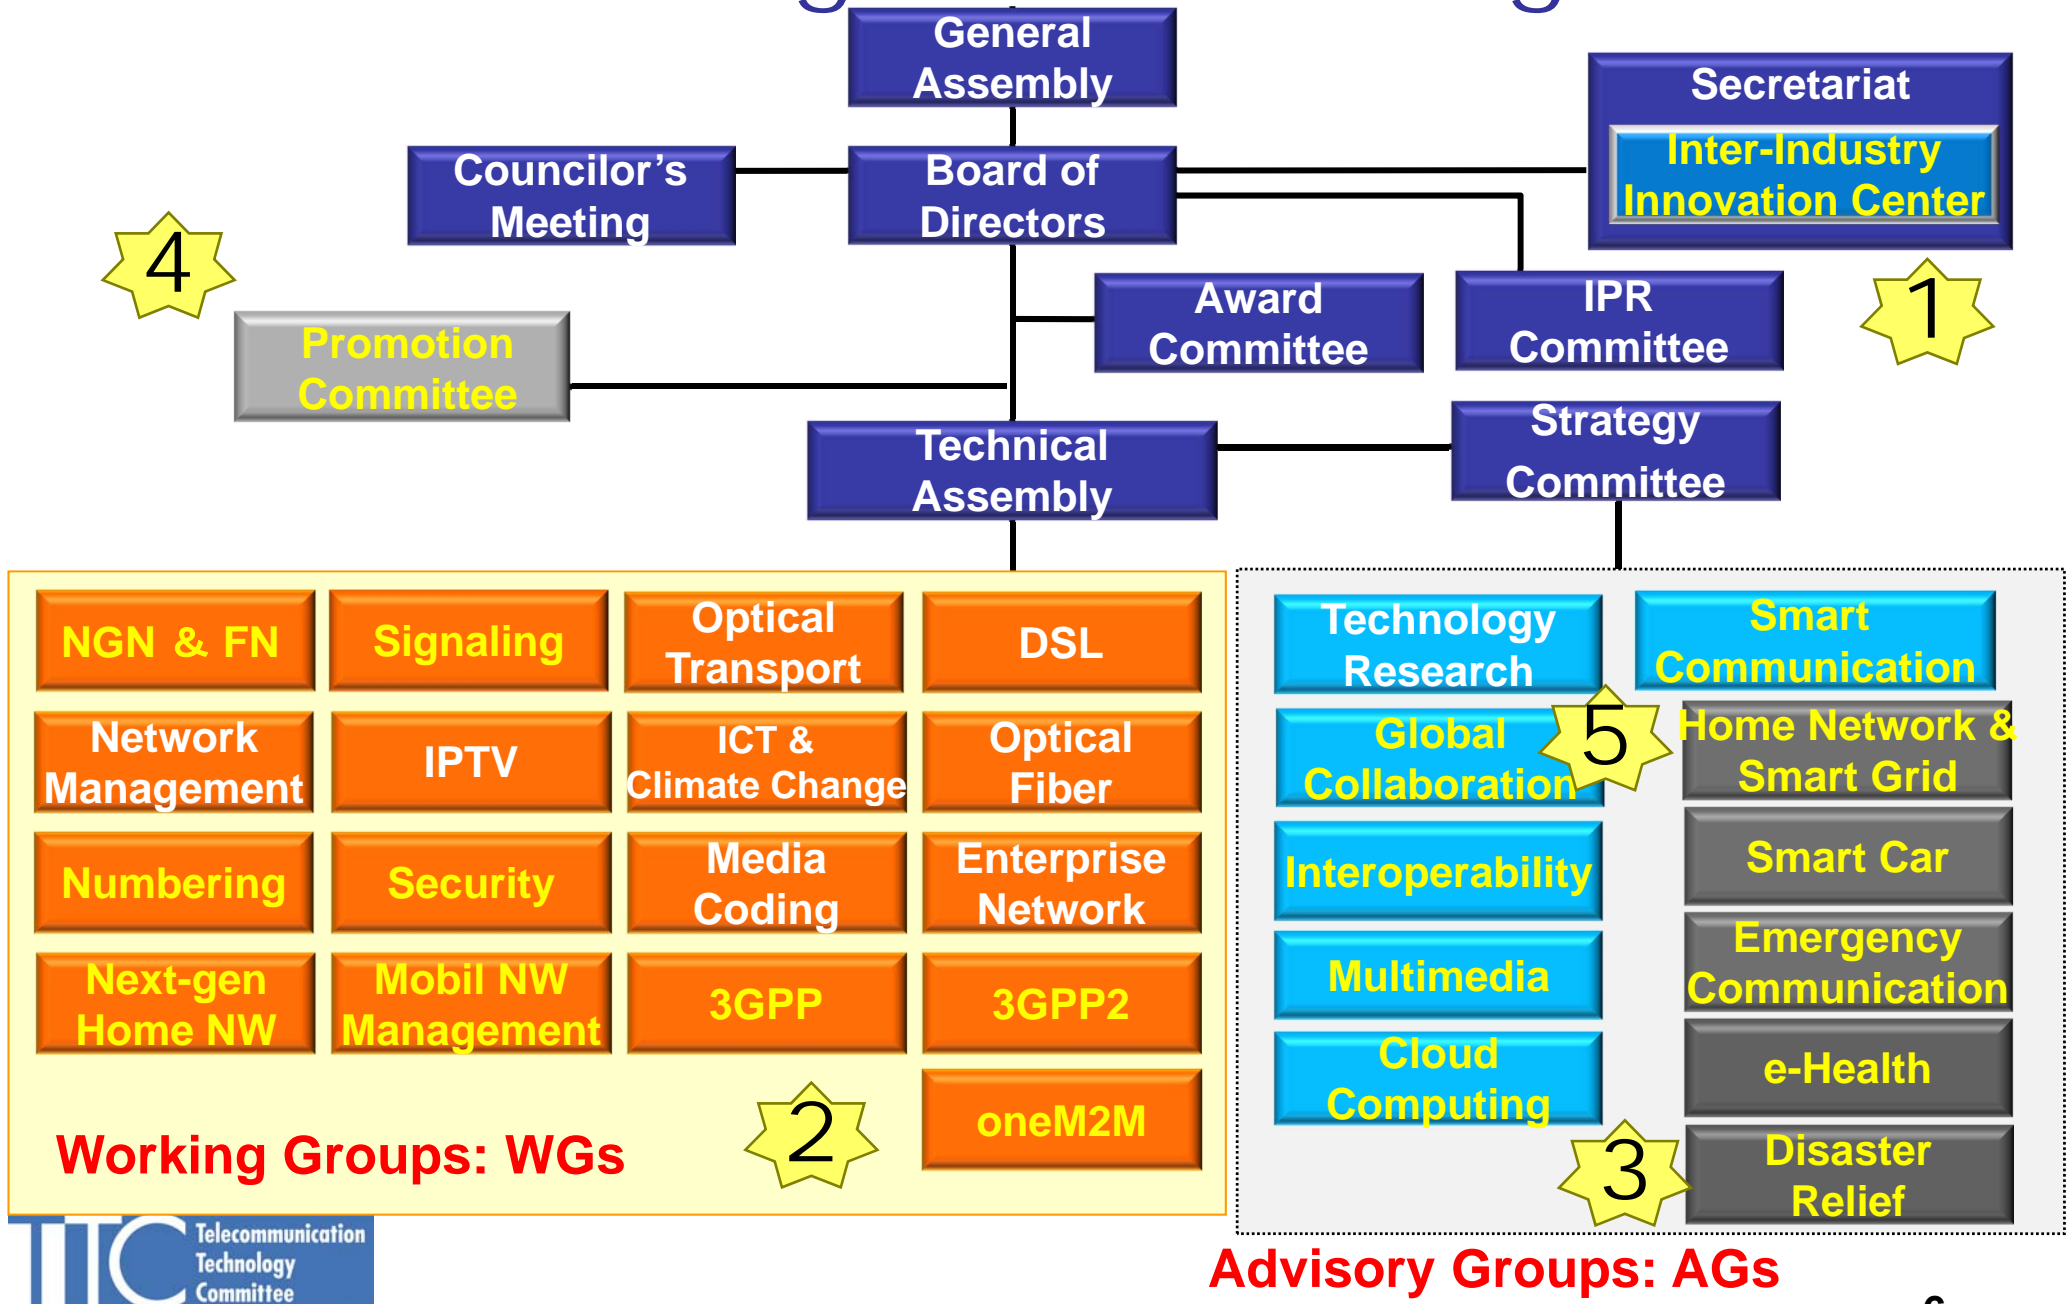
General Assembly

Secretariat

Inter-Industry Innovation Center

Councilor's Meeting

Board of Directors

4

Award Committee

IPR Committee

1

Promotion Committee

Technical Assembly

Strategy Committee

NGN & FN

Signaling

Optical Transport

DSL

Network Management

IPTV

ICT & Climate Change

Optical Fiber

Numbering

Security

Media Coding

Enterprise Network

Next-gen Home NW

Mobil NW Management

3GPP

3GPP2

2

oneM2M

Working Groups: WGs

Technology Research

Smart Communication

Global Collaboration

5

Home Network & Smart Grid

Interoperability

Smart Car

Multimedia

Emergency Communication

Cloud Computing

e-Health

3

Disaster Relief

Advisory Groups: AGs

TTC Telecommunication Technology Committee